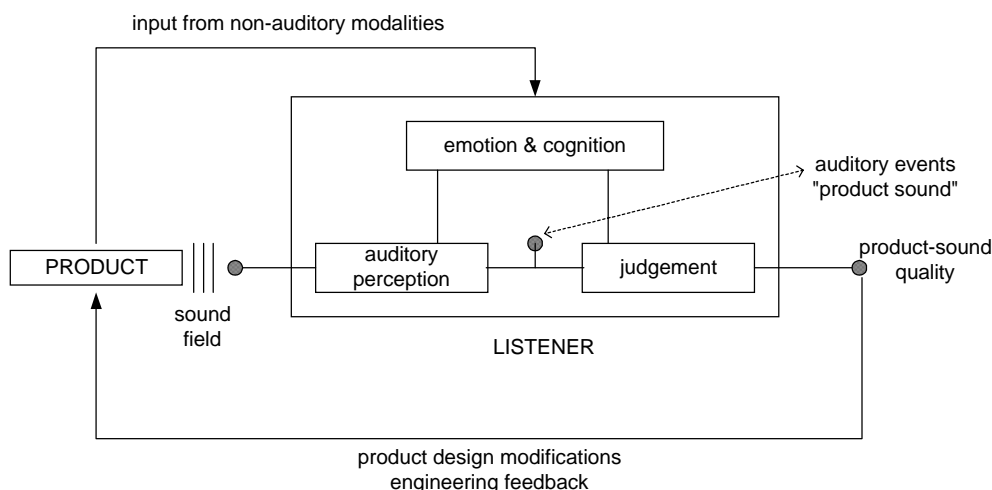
input from non-auditory modalities

emotion & cognition

auditory events
"product sound"

PRODUCT

sound
field

auditory
perception

judgement

product-sound
quality

LISTENER

product design modifications
engineering feedback